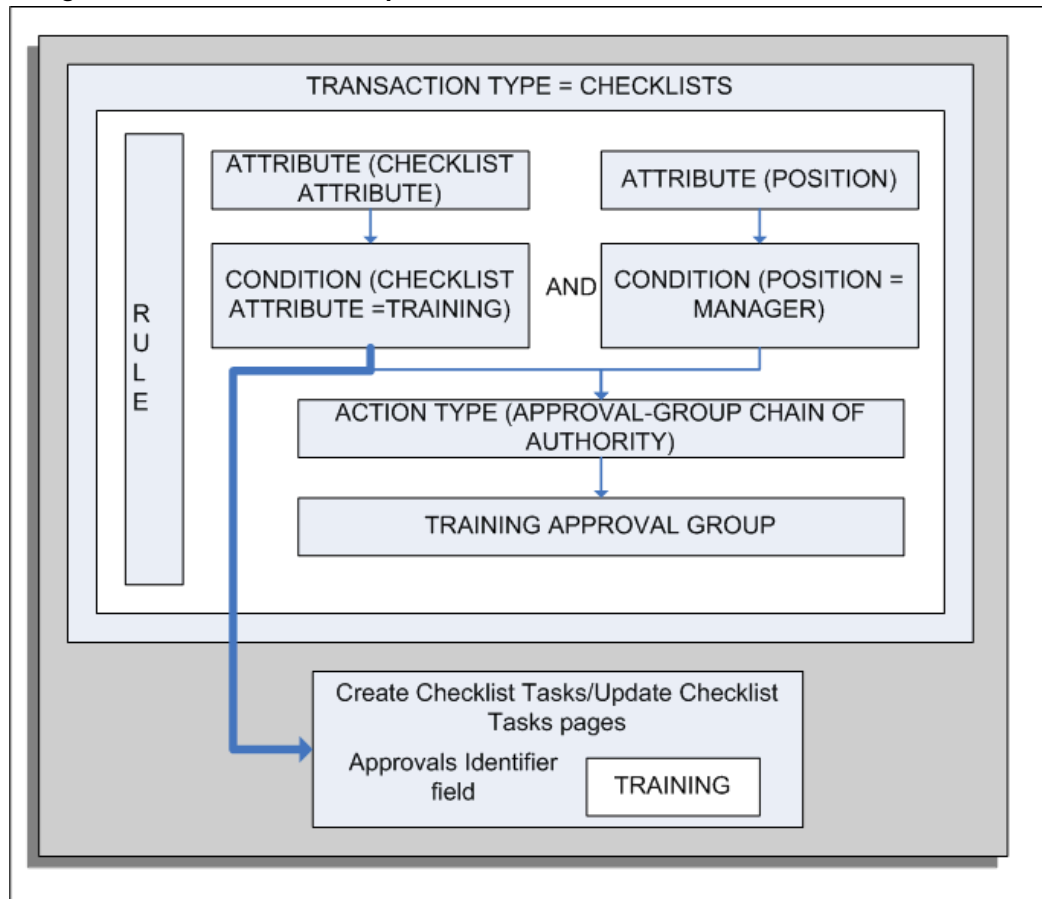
TRANSACTION TYPE = CHECKLISTS

RULE

ATTRIBUTE (CHECKLIST ATTRIBUTE)

ATTRIBUTE (POSITION)

CONDITION (CHECKLIST ATTRIBUTE =TRAINING)

AND

CONDITION (POSITION = MANAGER)

ACTION TYPE (APPROVAL-GROUP CHAIN OF AUTHORITY)

TRAINING APPROVAL GROUP

Create Checklist Tasks/Update Checklist Tasks pages

Approvals Identifier field

TRAINING